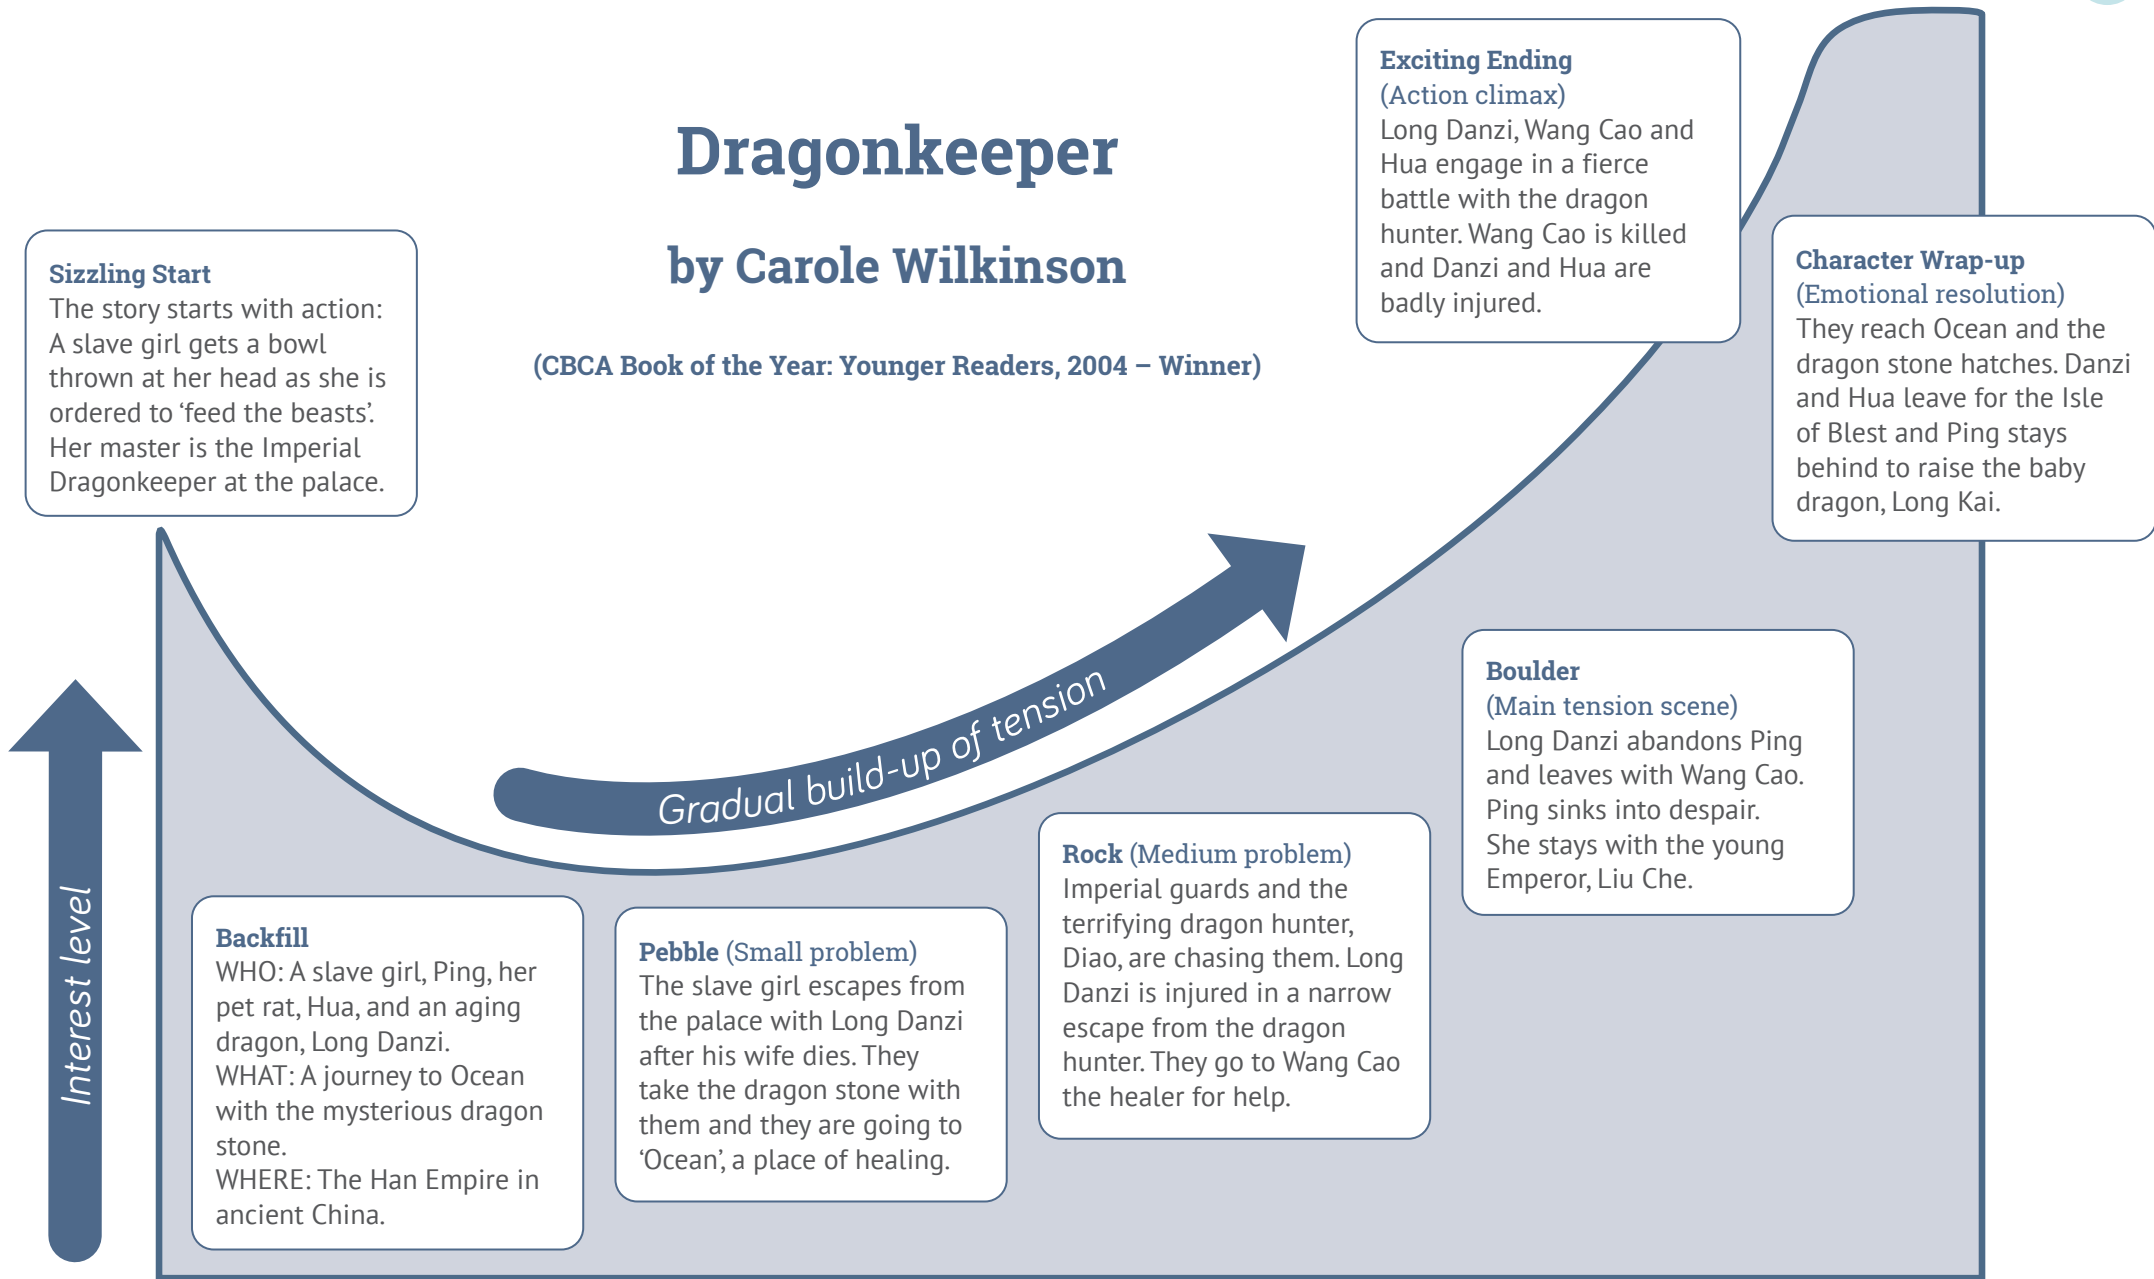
Dragonkeeper

by Carole Wilkinson

(CBCA Book of the Year: Younger Readers, 2004 – Winner)

Sizzling Start
The story starts with action: A slave girl gets a bowl thrown at her head as she is ordered to 'feed the beasts'. Her master is the Imperial Dragonkeeper at the palace.

Exciting Ending
(Action climax)
Long Danzi, Wang Cao and Hua engage in a fierce battle with the dragon hunter. Wang Cao is killed and Danzi and Hua are badly injured.

Character Wrap-up
(Emotional resolution)
They reach Ocean and the dragon stone hatches. Danzi and Hua leave for the Isle of Blest and Ping stays behind to raise the baby dragon, Long Kai.

Gradual build-up of tension

Interest level

Boulder
(Main tension scene)
Long Danzi abandons Ping and leaves with Wang Cao. Ping sinks into despair. She stays with the young Emperor, Liu Che.

Rock (Medium problem)
Imperial guards and the terrifying dragon hunter, Diao, are chasing them. Long Danzi is injured in a narrow escape from the dragon hunter. They go to Wang Cao the healer for help.

Backfill
WHO: A slave girl, Ping, her pet rat, Hua, and an aging dragon, Long Danzi.
WHAT: A journey to Ocean with the mysterious dragon stone.
WHERE: The Han Empire in ancient China.

Pebble (Small problem)
The slave girl escapes from the palace with Long Danzi after his wife dies. They take the dragon stone with them and they are going to 'Ocean', a place of healing.